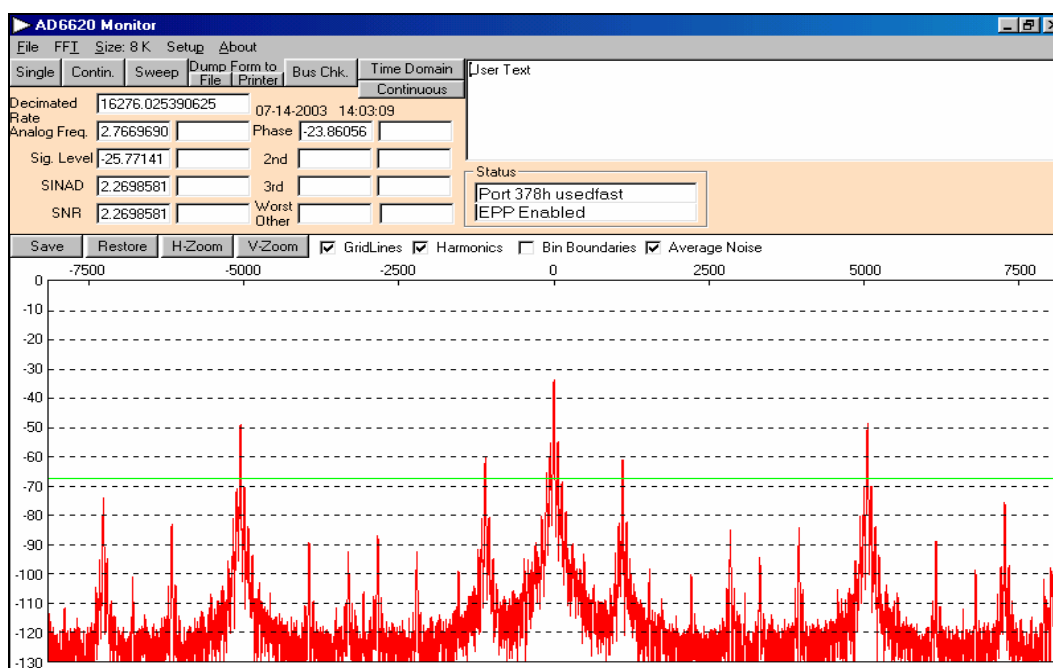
AD6620 Monitor

File FFT Size: 8 K Setup About

Single Contin. Sweep Dump Form to File Printer Bus Chk. Time Domain Continuous

User Text

Decimated Rate 16276.025390625 07-14-2003 14:03:09

Analog Freq. 2.7669690 Phase -23.86056

Sig. Level -25.77141 2nd

SINAD 2.2698581 3rd

SNR 2.2698581 Worst Other

Status
Port 378h usedfast
EPP Enabled

Save Restore H-Zoom V-Zoom GridLines Harmonics Bin Boundaries Average Noise

-7500 -5000 -2500 0 2500 5000 7500

0
-10
-20
-30
-40
-50
-60
-70
-80
-90
-100
-110
-120
-130